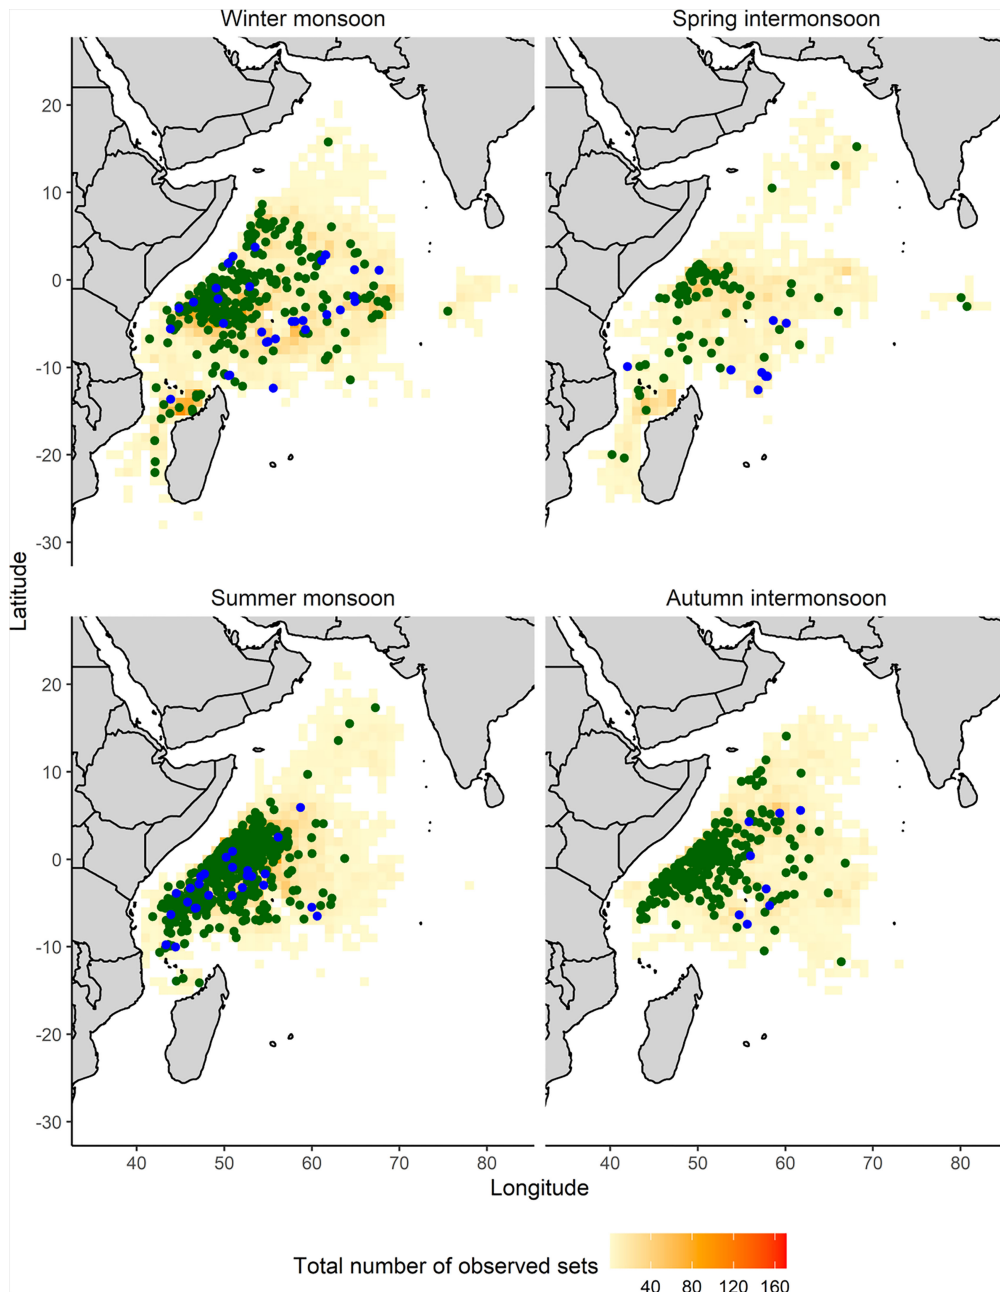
Winter monsoon
Spring intermonsoon
20
10
0
-10
-20
-30
Latitude
Summer monsoon
Autumn intermonsoon
20
10
0
-10
-20
-30
40 50 60 70 80
40 50 60 70 80
Longitude
Total number of observed sets
40 80 120 160